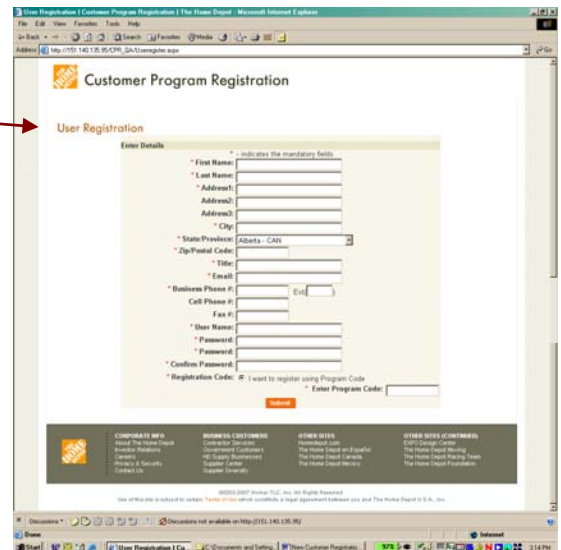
User Registration | Customer Program Registration | The Home Depot - Microsoft Internet Explorer

File Edit View Favorites Tools Help

Back Search Favorites Media

Address http://151.140.135.95/CPR_QA/Userregister.aspx

Go

THE HOME DEPOT

Customer Program Registration

User Registration

Enter Details

* - indicates the mandatory fields

* First Name:

* Last Name:

* Address1:

Address2:

Address3:

* City:

* State/Province: Alberta - CAN

* Zip/Postal Code:

* Title:

* Email:

* Business Phone #: Ext

Cell Phone #:

Fax #:

* User Name:

* Password:

* Password:

* Confirm Password:

* Registration Code: I want to register using Program Code

* Enter Program Code:

Submit

CORPORATE INFO
About The Home Depot
Investor Relations
Careers
Privacy & Security
Contact Us

BUSINESS CUSTOMERS
Contractor Services
Government Customers
HD Supply Businesses
Supplier Center
Supplier Diversity

OTHER SITES
Homedepot.com
The Home Depot en Español
The Home Depot Canada
The Home Depot Mexico

OTHER SITES (CONTINUED)
EXPO Design Center
The Home Depot Moving
The Home Depot Racing Team
The Home Depot Foundation

©2000-2007 Homer TLC, Inc. All Rights Reserved.
Use of this site is subject to certain Terms of Use which constitute a legal agreement between you and The Home Depot U.S.A., Inc.

Discussions Discussions not available on http://151.140.135.95/

Done Internet

Start User Registration | Cu... C:\Documents and Setting... New Customer Registrati... 3:14 PM